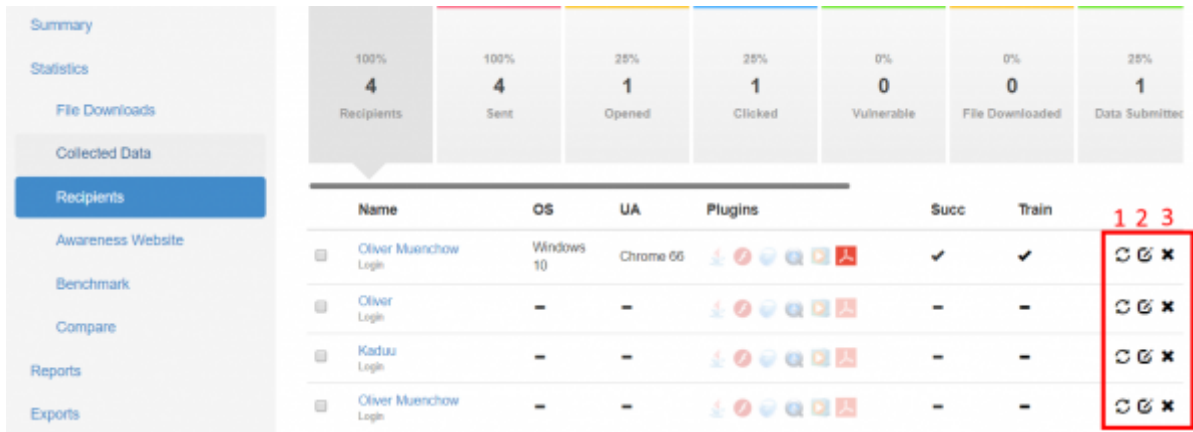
Summary
Statistics
File Downloads
Collected Data
Recipients
Awareness Website
Benchmark
Compare
Reports
Exports

| 100% 4 Recipients | 100% 4 Sent | 25% 1 Opened | 25% 1 Clicked | 0% 0 Vulnerable | 0% 0 File Downloaded | 25% 1 Data Submitted |
|---|---|---|---|---|---|---|

1 2 3

| | Name | OS | UA | Plugins | Succ | Train | |
|---|---|---|---|---|---|---|---|
| | Oliver Muenchow Login | Windows 10 | Chrome 66 | | ✔ | ✔ | |
| | Oliver Login | – | – | | – | – | |
| | Kaduu Login | – | – | | – | – | |
| | Oliver Muenchow Login | – | – | | – | – | |